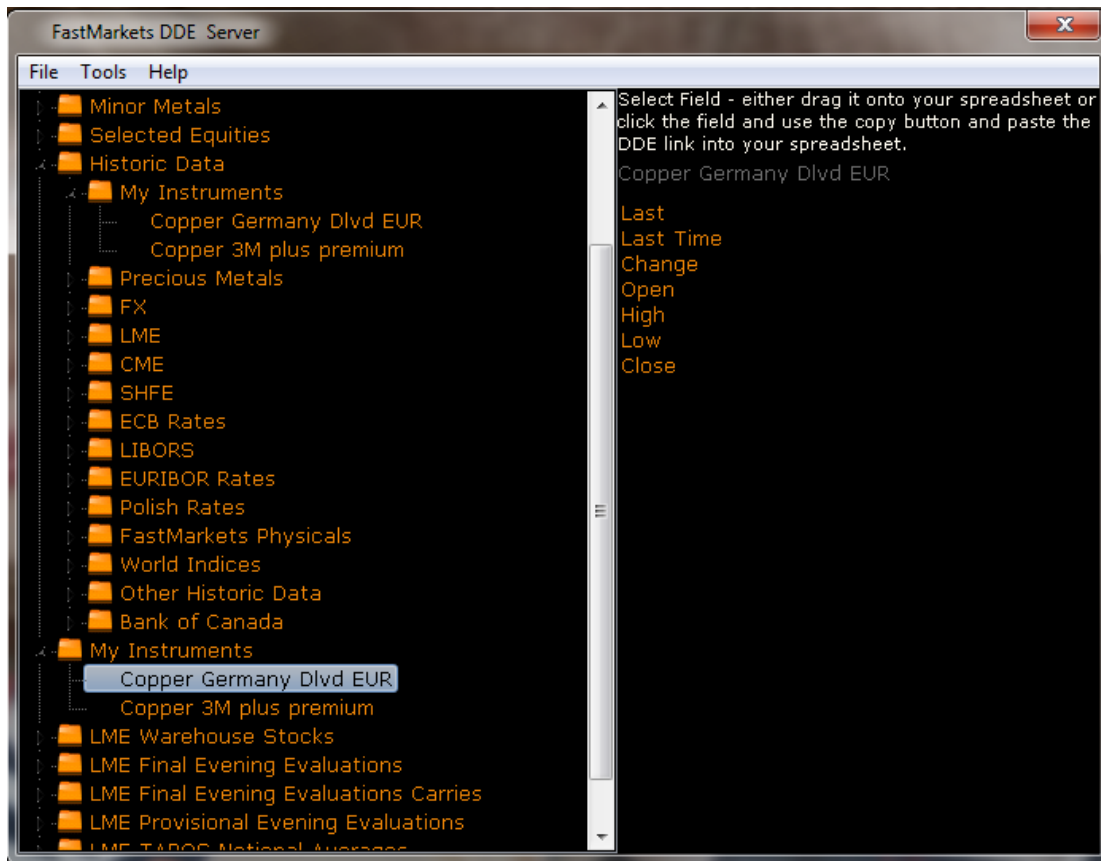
FastMarkets DDE Server

File Tools Help

Minor Metals
Selected Equities
Historic Data
My Instruments
Copper Germany Dlvd EUR
Copper 3M plus premium
Precious Metals
FX
LME
CME
SHFE
ECB Rates
LIBORS
EURIBOR Rates
Polish Rates
FastMarkets Physicals
World Indices
Other Historic Data
Bank of Canada
My Instruments
Copper Germany Dlvd EUR
Copper 3M plus premium
LME Warehouse Stocks
LME Final Evening Evaluations
LME Final Evening Evaluations Carries
LME Provisional Evening Evaluations
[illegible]

Select Field - either drag it onto your spreadsheet or click the field and use the copy button and paste the DDE link into your spreadsheet.

Copper Germany Dlvd EUR

Last
Last Time
Change
Open
High
Low
Close